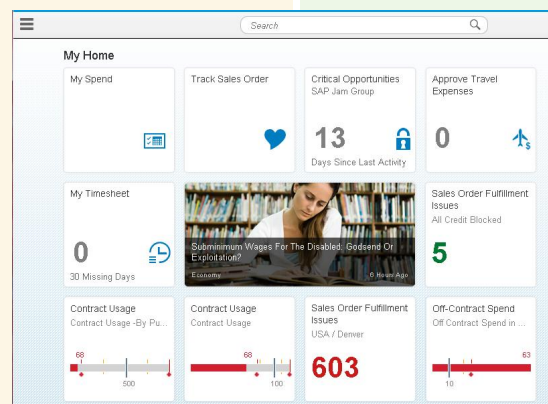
Search

My Home

My Spend

Track Sales Order

Critical Opportunities
SAP Jam Group

13

Days Since Last Activity

Approve Travel Expenses

0

My Timesheet

0

30 Missing Days

Subminimum Wages For The Disabled: Godsend Or Exploitation?

Economy

6 Hours Ago

Sales Order Fulfillment Issues
All Credit Blocked

5

Contract Usage
Contract Usage -By Pu...

68

500

Contract Usage
Contract Usage

68

100

Sales Order Fulfillment Issues
USA / Denver

603

Off-Contract Spend
Off Contract Spend in ...

63

10